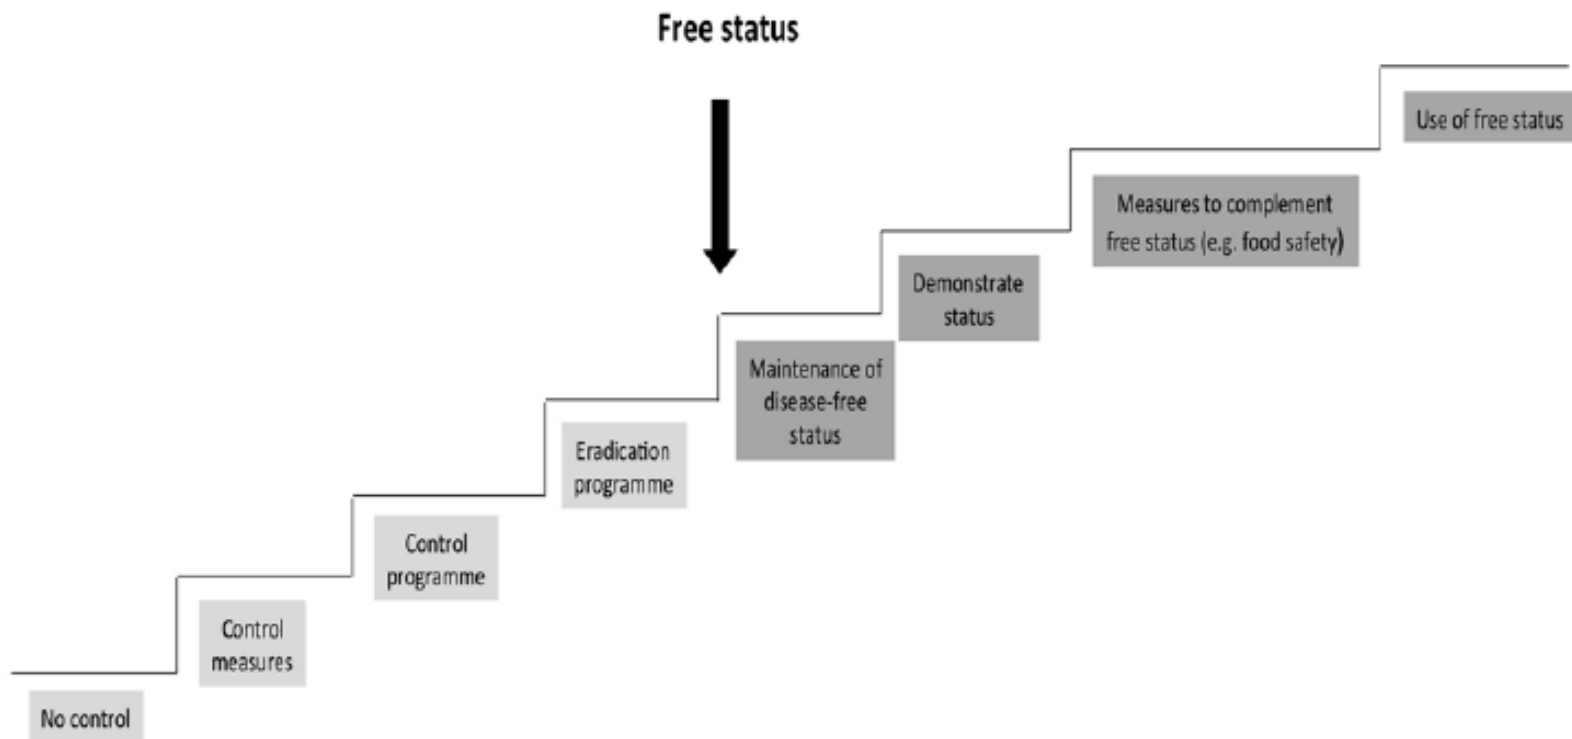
Free status

Use of free status

Measures to complement free status (e.g. food safety)

Demonstrate status

Maintenance of disease-free status

Eradication programme

Control programme

Control measures

No control